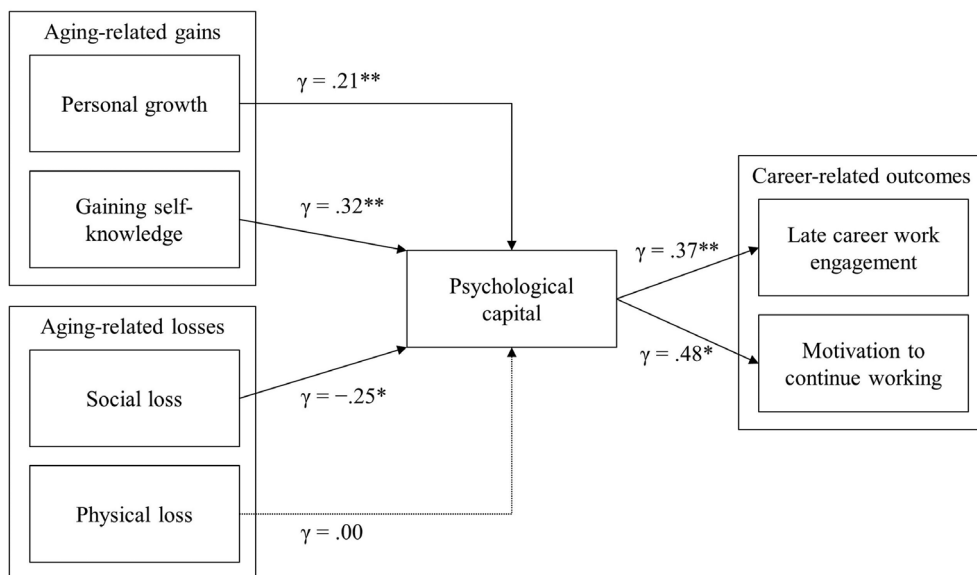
Aging-related gains

Personal growth

Gaining self-knowledge

$\gamma$ = .21**

$\gamma$ = .32**

Aging-related losses

Social loss

Physical loss

$\gamma$ = −.25*

$\gamma$ = .00

Psychological capital

$\gamma$ = .37**

$\gamma$ = .48*

Career-related outcomes

Late career work engagement

Motivation to continue working